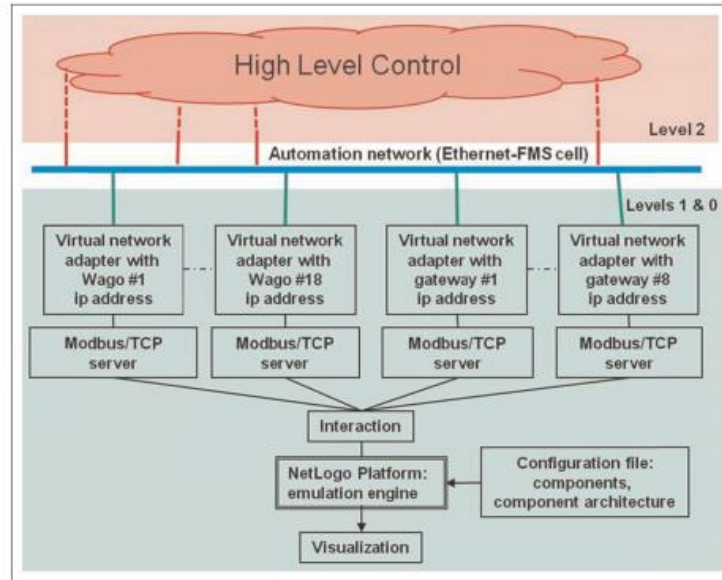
High Level Control

Level 2

Automation network (Ethernet-FMS cell)

Levels 1 & 0

Virtual network adapter with Wago #1 ip address

Virtual network adapter with Wago #18 ip address

Virtual network adapter with gateway #1 ip address

Virtual network adapter with gateway #8 ip address

Modbus/TCP server

Modbus/TCP server

Modbus/TCP server

Modbus/TCP server

Interaction

NetLogo Platform: emulation engine

Configuration file: components, component architecture

Visualization